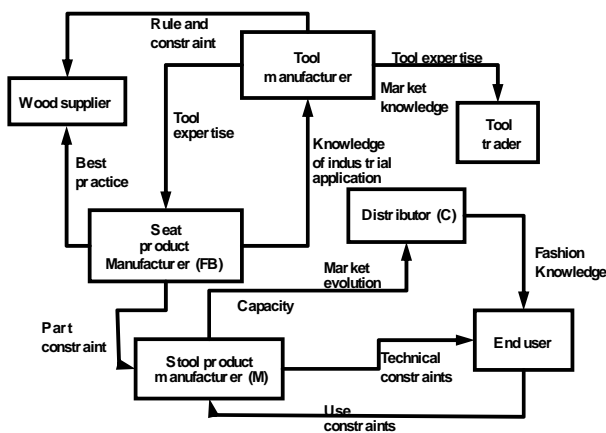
Rule and constraint

Tool manufacturer

Tool expertise

Market knowledge

Wood supplier

Tool expertise

Knowledge of industrial application

Tool trader

Best practice

Distributor (C)

Seat product Manufacturer (FB)

Fashion Knowledge

Market evolution

Capacity

Part constraint

Stool product manufacturer (M)

Technical constraints

End user

Use constraints